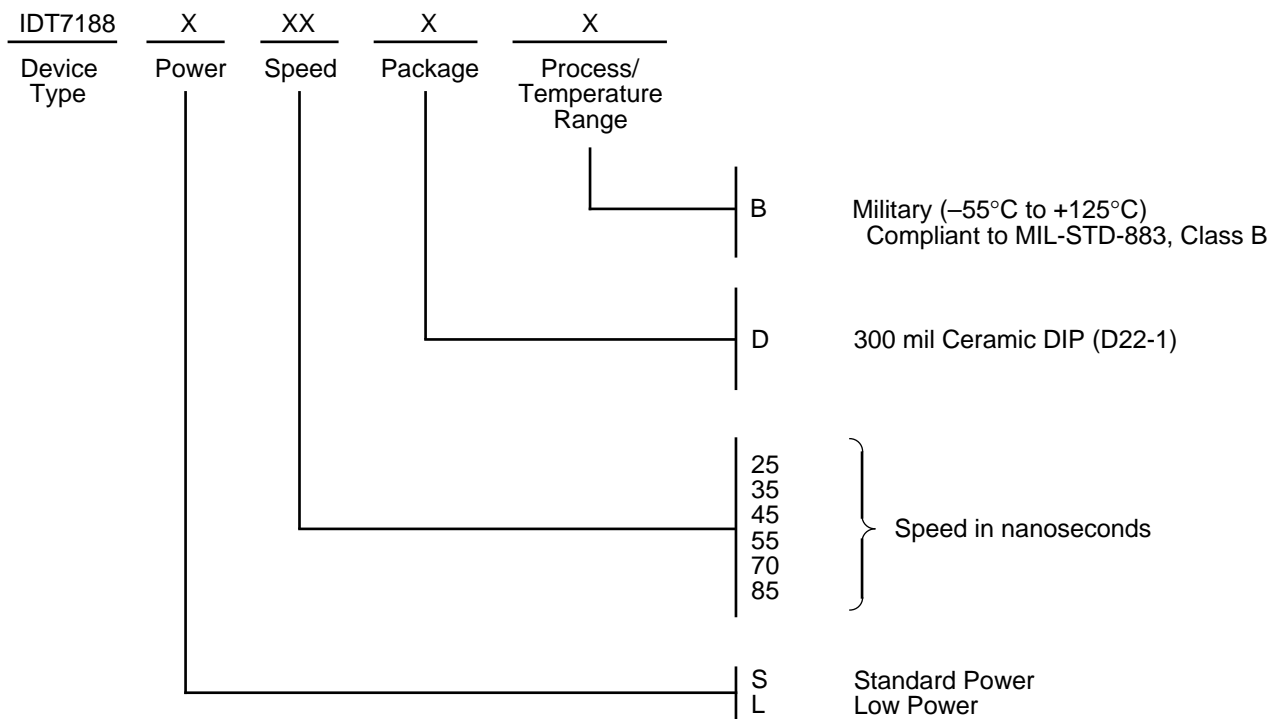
IDT7188 X XX X X

Device Type

Power

Speed

Package

Process/ Temperature Range

B Military (–55°C to +125°C) Compliant to MIL-STD-883, Class B

D 300 mil Ceramic DIP (D22-1)

25
35
45
55
70
85

Speed in nanoseconds

S Standard Power
L Low Power